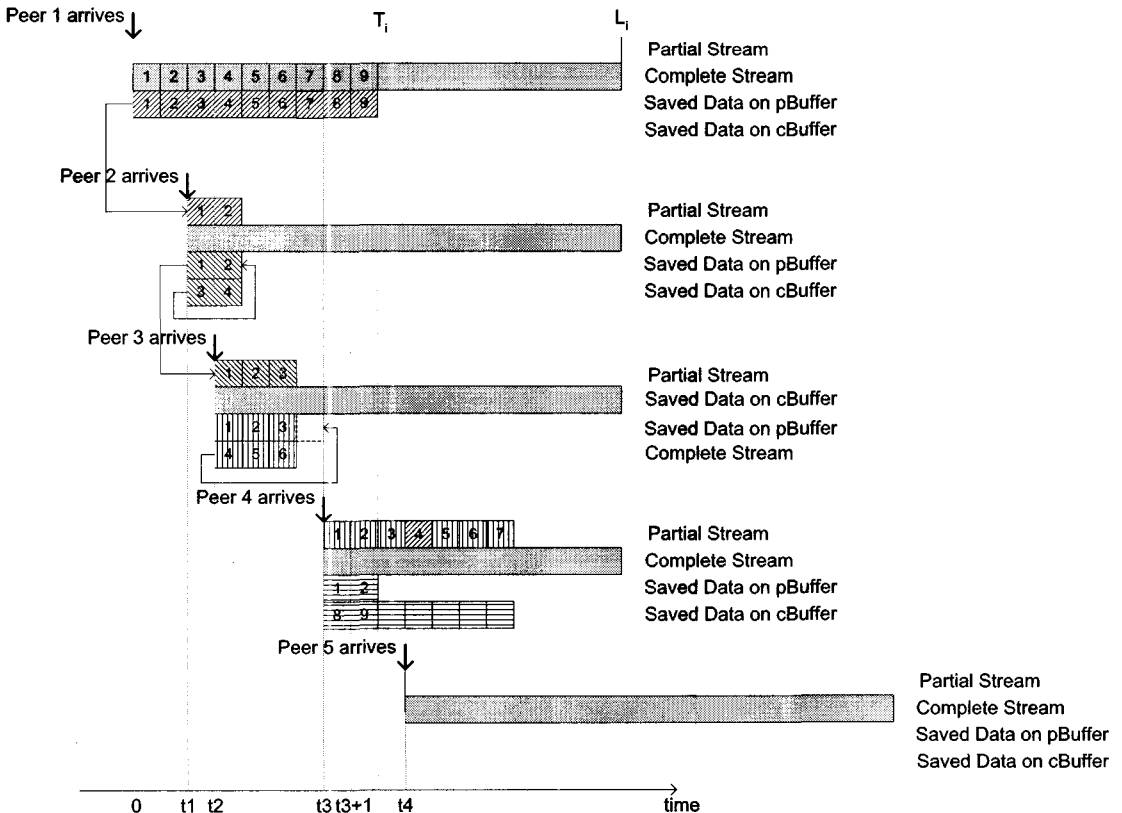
Peer 1 arrives
$T_i$
$L_i$

1 2 3 4 5 6 7 8 9
1 2 3 4 5 6 7 8 9

Partial Stream
Complete Stream
Saved Data on pBuffer
Saved Data on cBuffer

Peer 2 arrives
1 2
1 2
3 4

Partial Stream
Complete Stream
Saved Data on pBuffer
Saved Data on cBuffer

Peer 3 arrives
1 2 3
1 2 3
4 5 6

Partial Stream
Saved Data on cBuffer
Saved Data on pBuffer
Complete Stream

Peer 4 arrives
1 2 3 4 5 6 7
1 2
8 9

Partial Stream
Complete Stream
Saved Data on pBuffer
Saved Data on cBuffer

Peer 5 arrives

Partial Stream
Complete Stream
Saved Data on pBuffer
Saved Data on cBuffer

0 t1 t2 t3 t3+1 t4 time